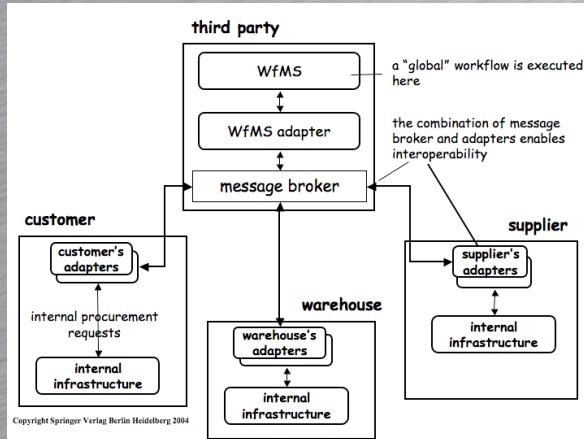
third party

WfMS

WfMS adapter

message broker

a "global" workflow is executed here

the combination of message broker and adapters enables interoperability

customer

customer's adapters

internal procurement requests

internal infrastructure

supplier

supplier's adapters

internal infrastructure

warehouse

warehouse's adapters

internal infrastructure

Copyright Springer Verlag Berlin Heidelberg 2004